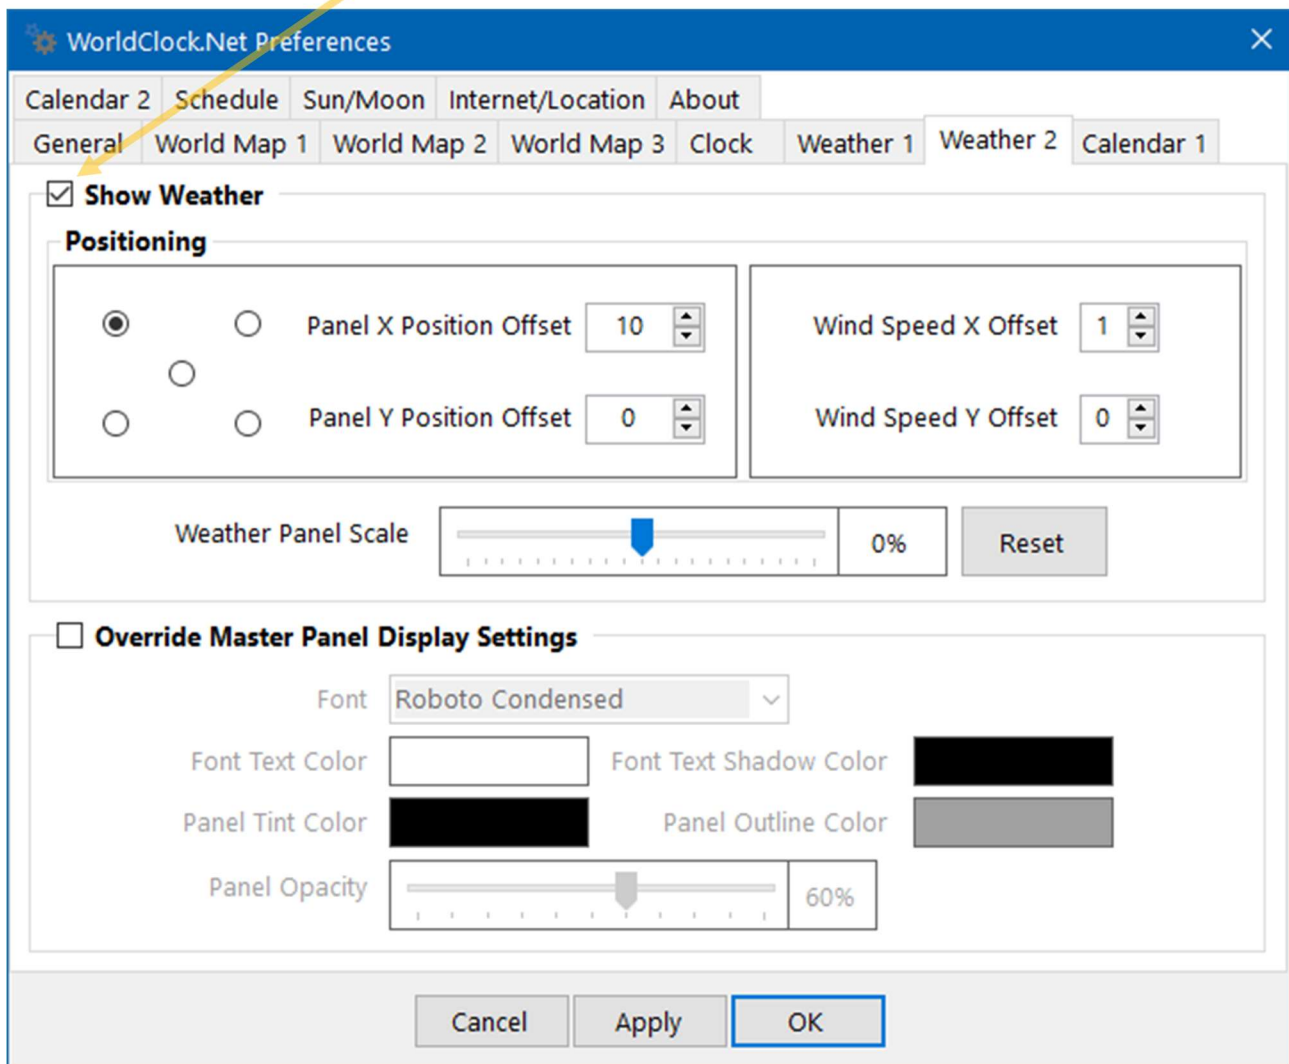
WorldClock.Net Preferences

Calendar 2 | Schedule | Sun/Moon | Internet/Location | About
General | World Map 1 | World Map 2 | World Map 3 | Clock | Weather 1 | Weather 2 | Calendar 1

Show Weather

Positioning

Panel X Position Offset 10

Panel Y Position Offset 0

Wind Speed X Offset 1

Wind Speed Y Offset 0

Weather Panel Scale 0% Reset

Override Master Panel Display Settings

Font Roboto Condensed

Font Text Color

Font Text Shadow Color

Panel Tint Color

Panel Outline Color

Panel Opacity 60%

Cancel Apply OK